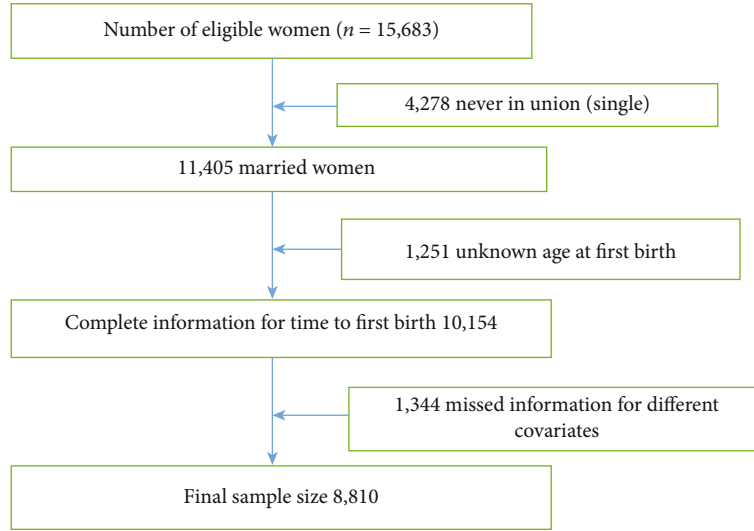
Number of eligible women ($n$ = 15,683)

4,278 never in union (single)

11,405 married women

1,251 unknown age at first birth

Complete information for time to first birth 10,154

1,344 missed information for different covariates

Final sample size 8,810